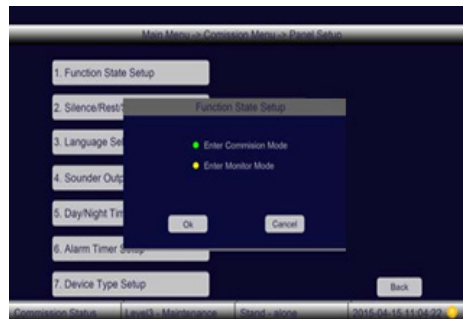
Main Menu -> Comission Menu -> Panel Setup

1. Function State Setup

2. Silence/Rest/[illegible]

3. Language Se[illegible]

4. Sounder Outp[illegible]

5. Day/Night Tim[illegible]

6. Alarm Timer S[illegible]

7. Device Type Setup

Function State Setup

Enter Commision Mode

Enter Monitor Mode

Ok

Cancel

Back

Commission Status

Level3 - Maintenance

Stand - alone

2015-04-15 11:04:22